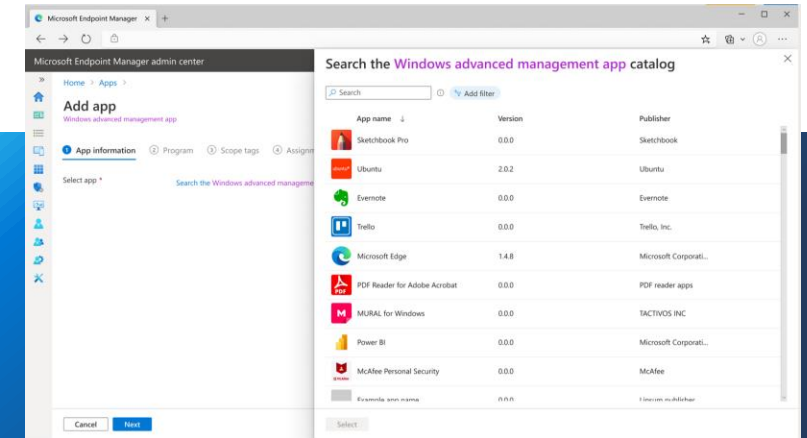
Microsoft Endpoint Manager ×

Microsoft Endpoint Manager admin center

Home > Apps >

Add app

Windows advanced management app

1 App information  2 Program  3 Scope tags  4 Assignm

Select app *

Search the Windows advanced manageme

Cancel  Next

Search the Windows advanced management app catalog

Search  Add filter

| App name ↓ | Version | Publisher |
|---|---|---|
| Sketchbook Pro | 0.0.0 | Sketchbook |
| Ubuntu | 2.0.2 | Ubuntu |
| Evernote | 0.0.0 | Evernote |
| Trello | 0.0.0 | Trello, Inc. |
| Microsoft Edge | 1.4.8 | Microsoft Corporati... |
| PDF Reader for Adobe Acrobat | 0.0.0 | PDF reader apps |
| MURAL for Windows | 0.0.0 | TACTIVOS INC |
| Power BI | 0.0.0 | Microsoft Corporati... |
| McAfee Personal Security | 0.0.0 | McAfee |
| Example app name | 0.0.0 | Lipsum publisher |

Select